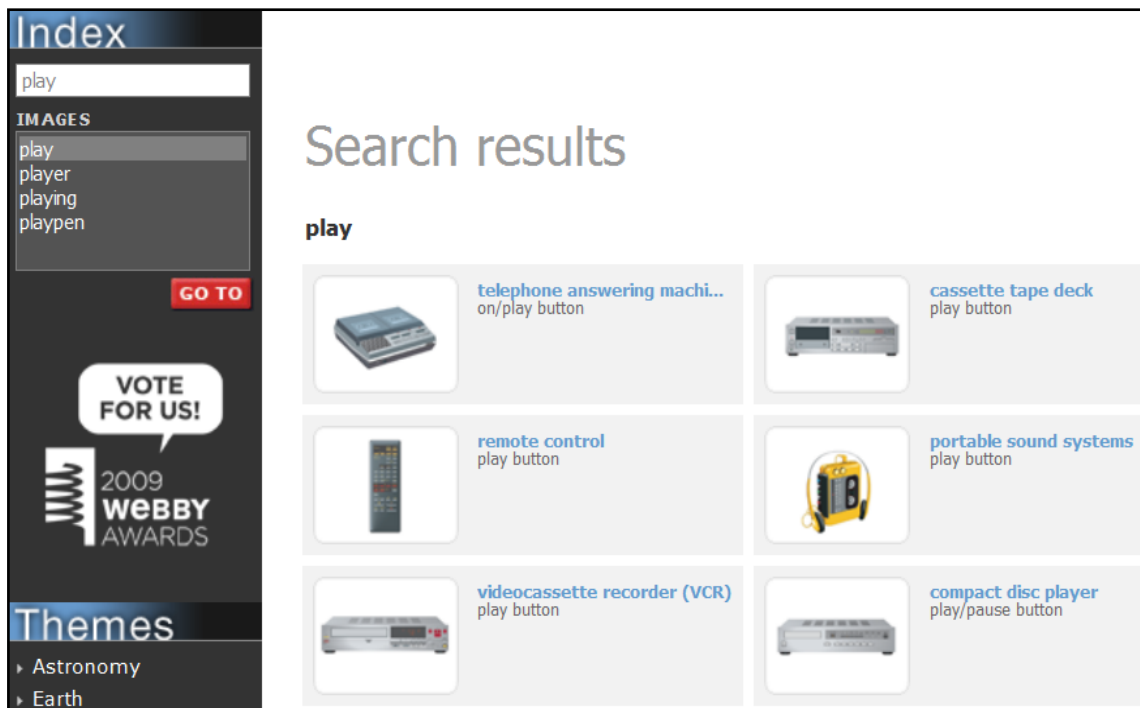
Index

play

IMAGES

play
player
playing
playpen

GO TO

VOTE FOR US!

2009 WEBBY AWARDS

Themes

Astronomy
Earth

Search results

play

telephone answering machi...
on/play button

cassette tape deck
play button

remote control
play button

portable sound systems
play button

videocassette recorder (VCR)
play button

compact disc player
play/pause button